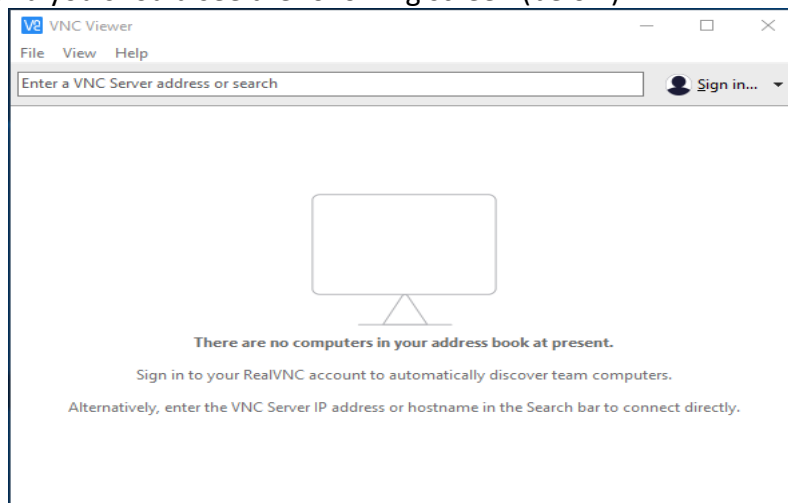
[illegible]

VNC Viewer

File View Help

Enter a VNC Server address or search

Sign in...

There are no computers in your address book at present.

Sign in to your RealVNC account to automatically discover team computers.

Alternatively, enter the VNC Server IP address or hostname in the Search bar to connect directly.